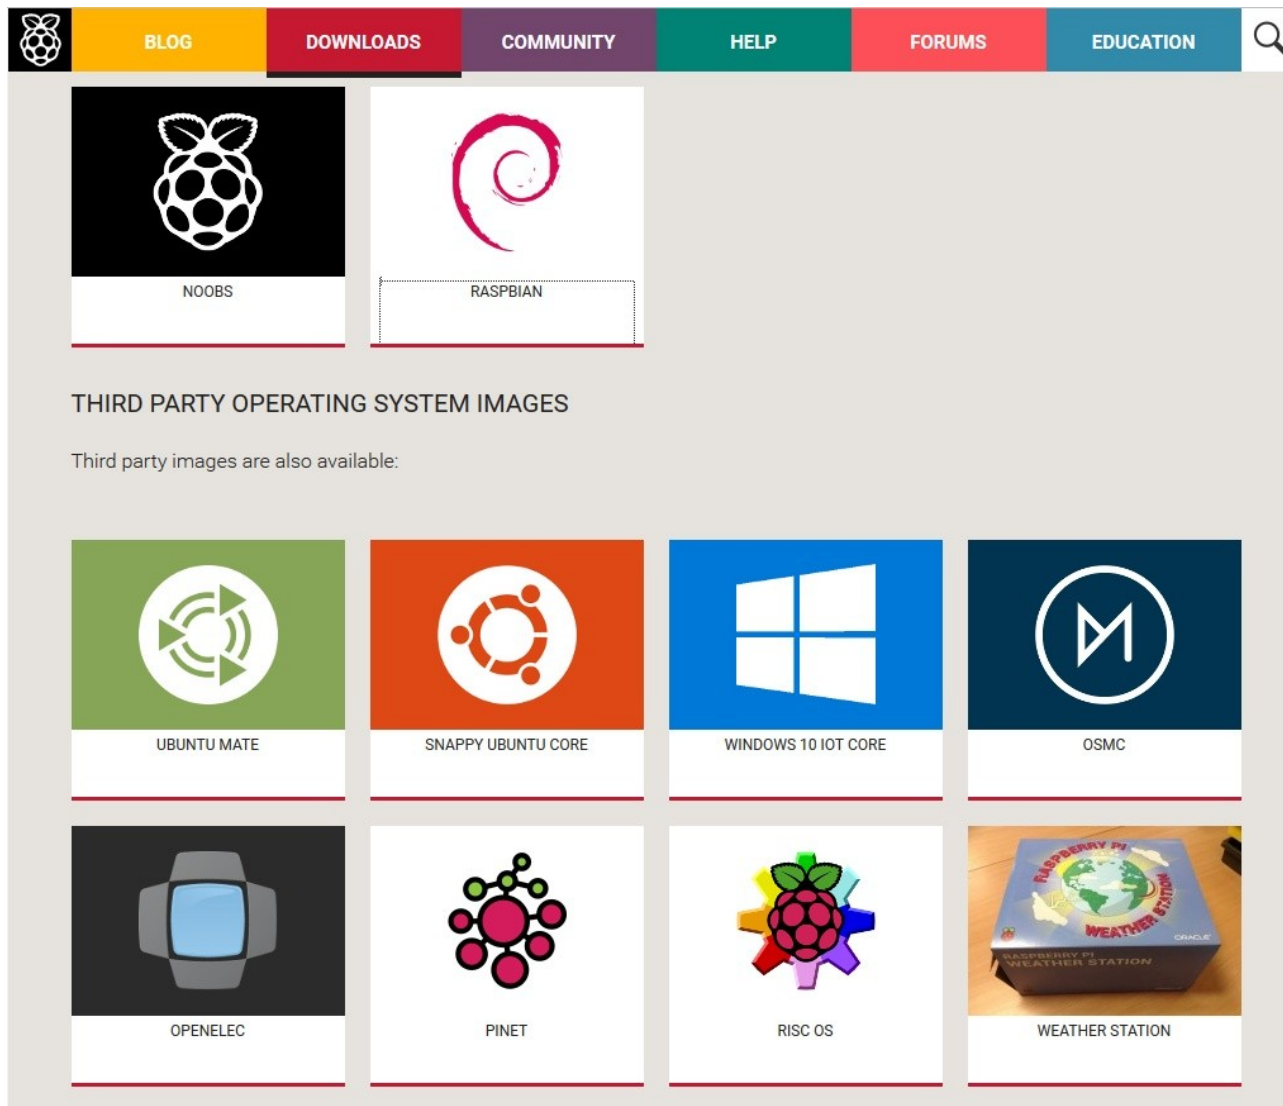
BLOG DOWNLOADS COMMUNITY HELP FORUMS EDUCATION

NOOBS

RASPBIAN

THIRD PARTY OPERATING SYSTEM IMAGES

Third party images are also available:

UBUNTU MATE

SNAPPY UBUNTU CORE

WINDOWS 10 IOT CORE

OSMC

OPENELEC

PINET

RISC OS

RASPBERRY PI WEATHER STATION ORACLE RASPBERRY PI WEATHER STATION

WEATHER STATION